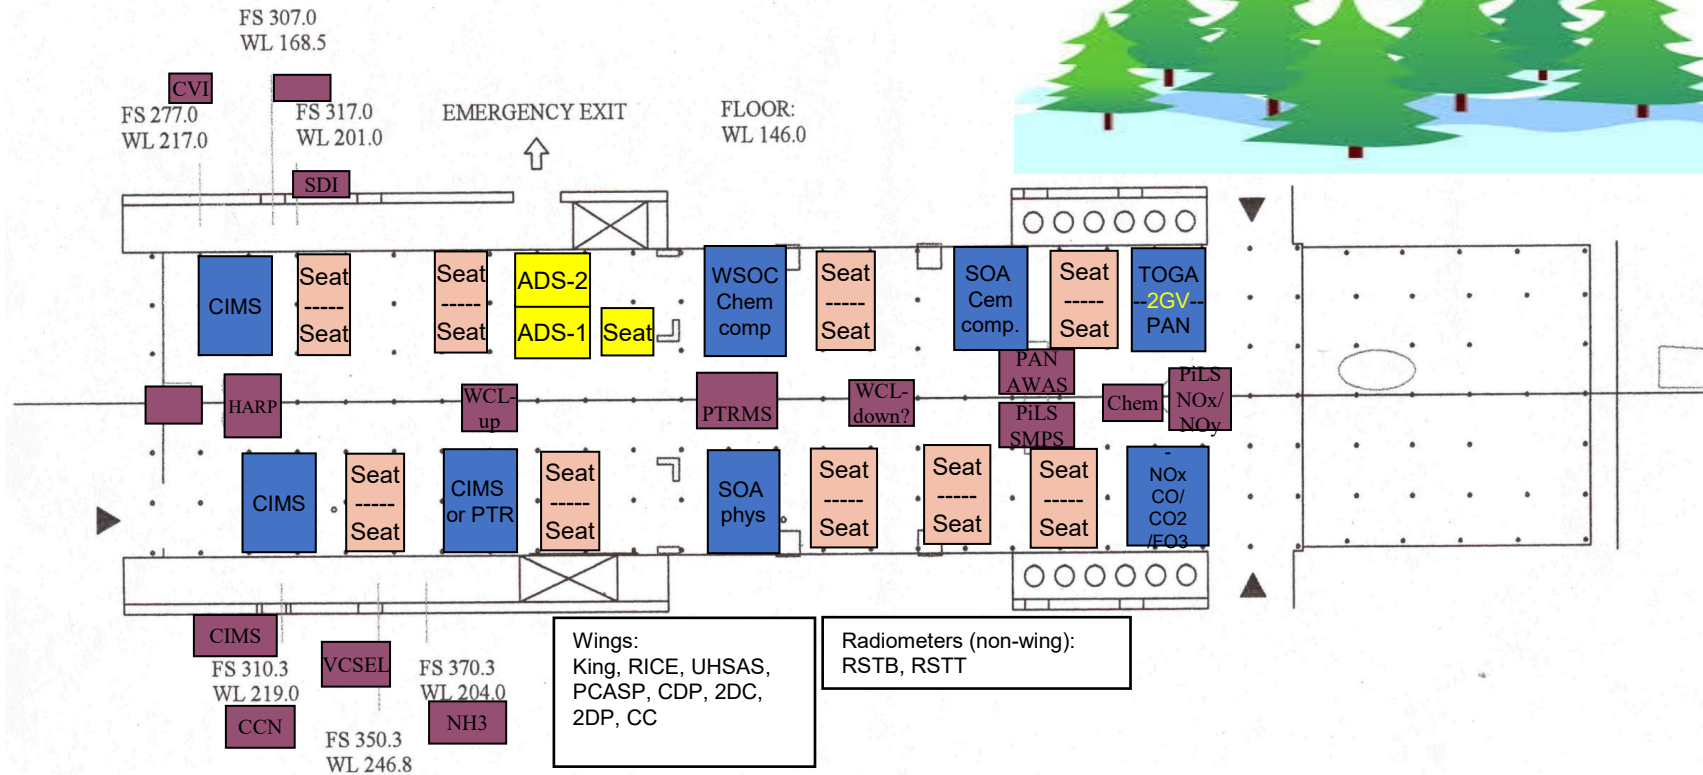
FS 307.0
WL 168.5

CVI
FS 277.0
WL 217.0

FS 317.0
WL 201.0

EMERGENCY EXIT

FLOOR:
WL 146.0

SDI

CIMS

Seat
-----
Seat

Seat
-----
Seat

ADS-2

ADS-1

Seat

WSOC
Chem
comp

Seat
-----
Seat

SOA
Cem
comp.

Seat
-----
Seat

TOGA
--2GV--
PAN

PAN
AWAS

HARP

WCL-
up

PTRMS

WCL-
down?

PiLS
SMPS

Chem

PiLS
NOx/
NOy

CIMS

Seat
-----
Seat

CIMS
or PTR

Seat
-----
Seat

SOA
phys

Seat
-----
Seat

Seat
-----
Seat

Seat
-----
Seat

-
NOx
CO/
CO2
/FO3

CIMS
FS 310.3
WL 219.0

VCSEL

FS 370.3
WL 204.0

CCN

NH3

FS 350.3
WL 246.8

Wings:
King, RICE, UHSAS, PCASP, CDP, 2DC, 2DP, CC

Radiometers (non-wing):
RSTB, RSTT